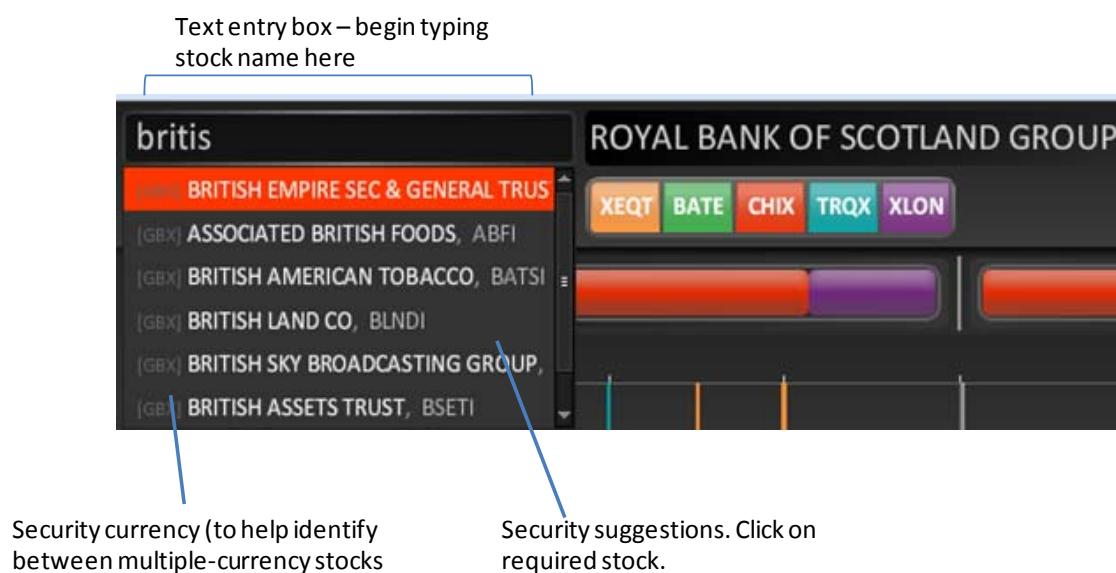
Text entry box – begin typing stock name here

britis

ROYAL BANK OF SCOTLAND GROUP

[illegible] BRITISH EMPIRE SEC & GENERAL TRUS

[GBX] ASSOCIATED BRITISH FOODS, ABFI

[GBX] BRITISH AMERICAN TOBACCO, BATSI

[GBX] BRITISH LAND CO, BLNDI

[GBX] BRITISH SKY BROADCASTING GROUP,

[GBX] BRITISH ASSETS TRUST, BSETI

XEQT BATE CHIX TRQX XLON

Security currency (to help identify between multiple-currency stocks

Security suggestions. Click on required stock.